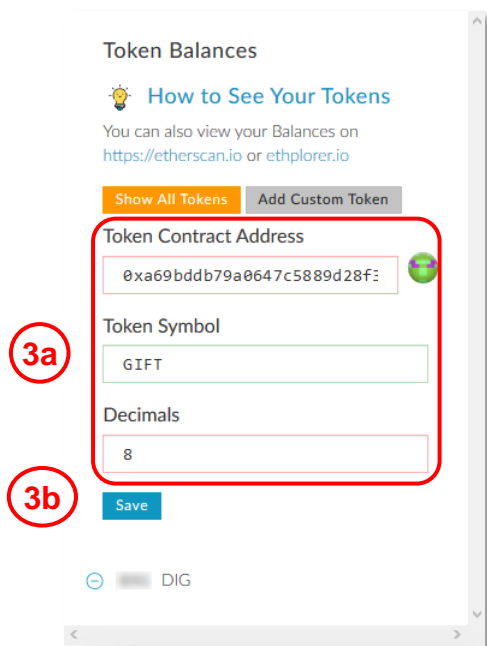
Token Balances

How to See Your Tokens

You can also view your Balances on https://etherscan.io or ethplorer.io

Show All Tokens

Add Custom Token

Token Contract Address

0xa69bddb79a0647c5889d28f3

3a

Token Symbol

GIFT

Decimals

8

3b

Save

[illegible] DIG